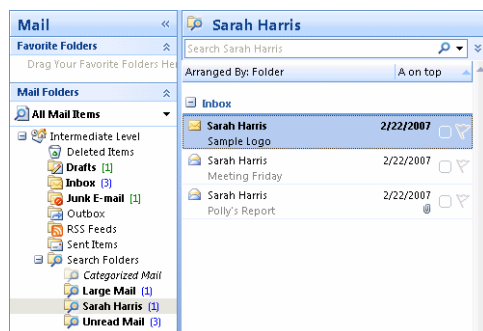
Mail «

Favorite Folders

Drag Your Favorite Folders He

Mail Folders

All Mail Items

Intermediate Level

Deleted Items

Drafts [1]

Inbox (3)

Junk E-mail [1]

Outbox

RSS Feeds

Sent Items

Search Folders

Categorized Mail

Large Mail (1)

Sarah Harris (1)

Unread Mail (3)

Sarah Harris

Search Sarah Harris

Arranged By: Folder

A on top

Inbox

Sarah Harris 2/22/2007

Sample Logo

Sarah Harris 2/22/2007

Meeting Friday

Sarah Harris 2/22/2007

Polly's Report